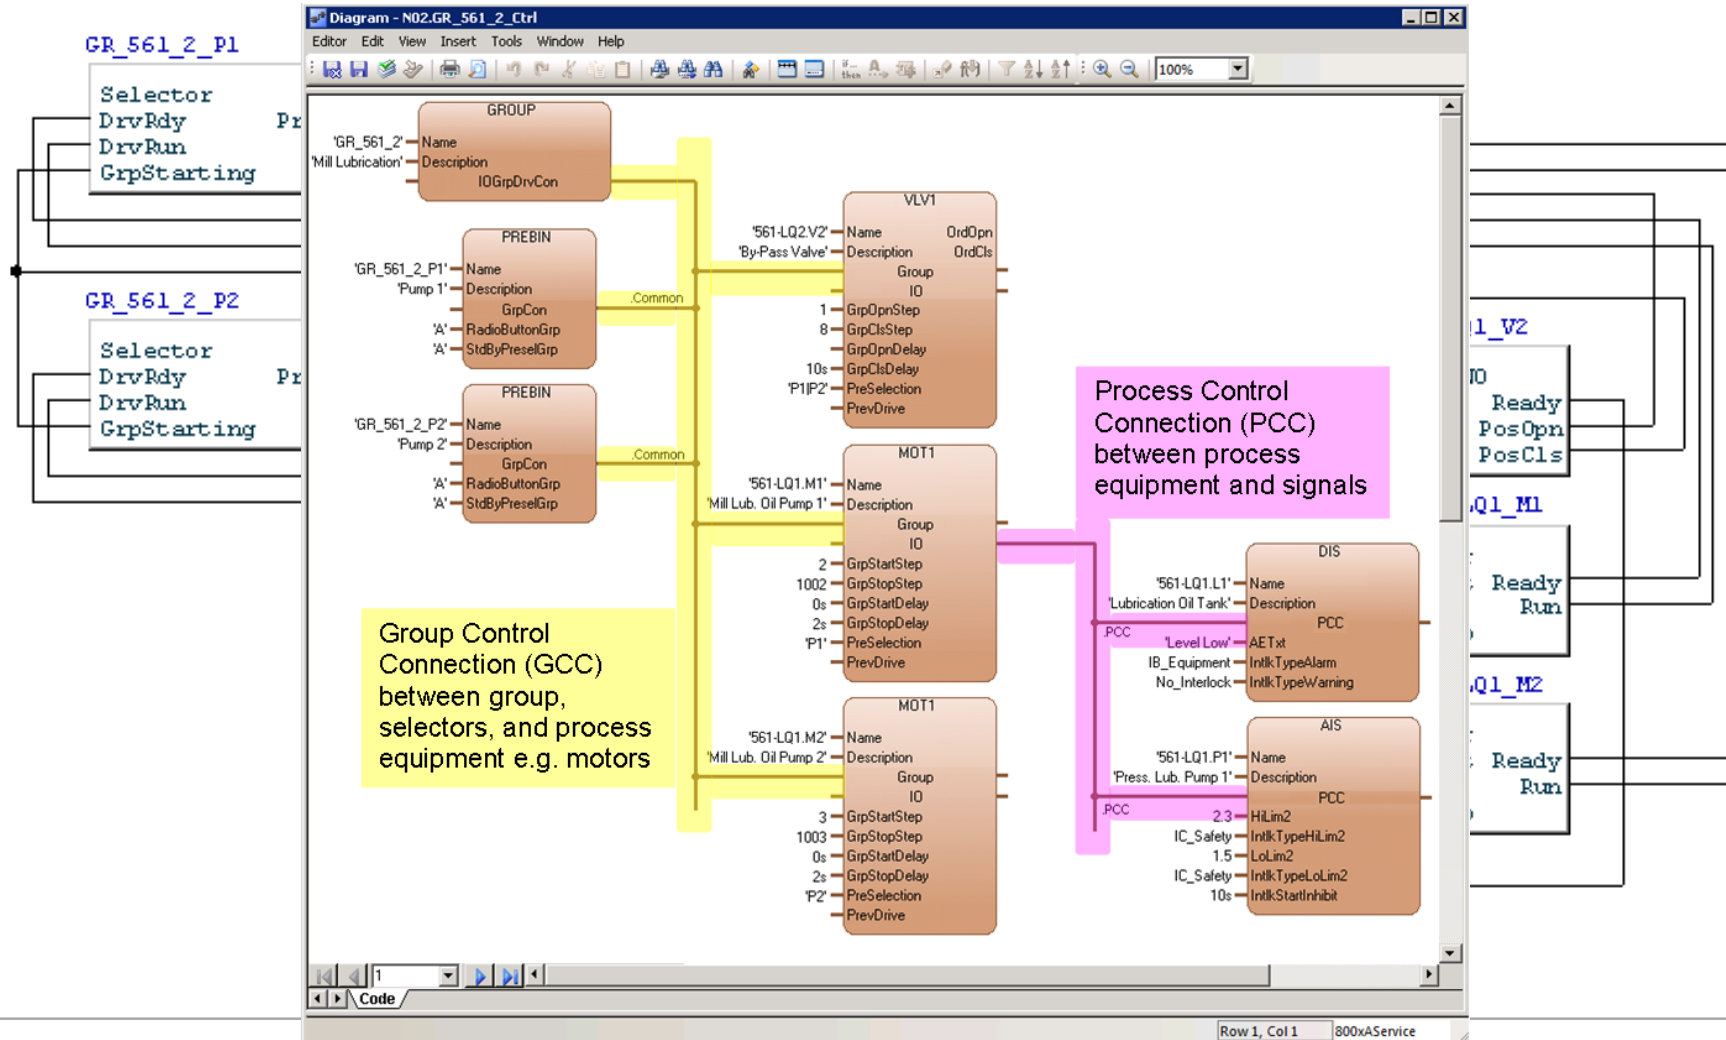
GR_561_2_P1
Selector
DrvRdy Pr
DrvRun
GrpStarting

GR_561_2_P2
Selector
DrvRdy Pr
DrvRun
GrpStarting

Diagram - N02.GR_561_2_Ctrl
Editor Edit View Insert Tools Window Help
100%

GROUP
'GR_561_2' Name
'Mill Lubrication' Description
IOGrpDrvCon

PREBIN
'GR_561_2_P1' Name
'Pump 1' Description
GrpCon
'A' RadioButtonGrp
'A' StdByPreselGrp
.Common

PREBIN
'GR_561_2_P2' Name
'Pump 2' Description
GrpCon
'A' RadioButtonGrp
'A' StdByPreselGrp
.Common

VLV1
'561-LQ2.V2' Name OrdOpn
'By-Pass Valve' Description OrdCls
Group
IO
1 GrpOpnStep
8 GrpClsStep
GrpOpnDelay
10s GrpClsDelay
'P1|P2' PreSelection
PrevDrive

MOT1
'561-LQ1.M1' Name
'Mill Lub. Oil Pump 1' Description
Group
IO
2 GrpStartStep
1002 GrpStopStep
0s GrpStartDelay
2s GrpStopDelay
'P1' PreSelection
PrevDrive

MOT1
'561-LQ1.M2' Name
'Mill Lub. Oil Pump 2' Description
Group
IO
3 GrpStartStep
1003 GrpStopStep
0s GrpStartDelay
2s GrpStopDelay
'P2' PreSelection
PrevDrive

Group Control Connection (GCC) between group, selectors, and process equipment e.g. motors

Process Control Connection (PCC) between process equipment and signals

DIS
'561-LQ1.L1' Name
'Lubrication Oil Tank' Description
.PCC PCC
'Level Low' AETxt
IB_Equipment IntlkTypeAlarm
No_Interlock IntlkTypeWarning

AIS
'561-LQ1.P1' Name
'Press. Lub. Pump 1' Description
.PCC PCC
2.3 HiLim2
IC_Safety IntlkTypeHiLim2
1.5 LoLim2
IC_Safety IntlkTypeLoLim2
10s IntlkStartInhibit

1_V2
IO
Ready
PosOpn
PosCls

Q1_M1
Ready
Run

Q1_M2
Ready
Run

1
Code
Row 1, Col 1 800xAService